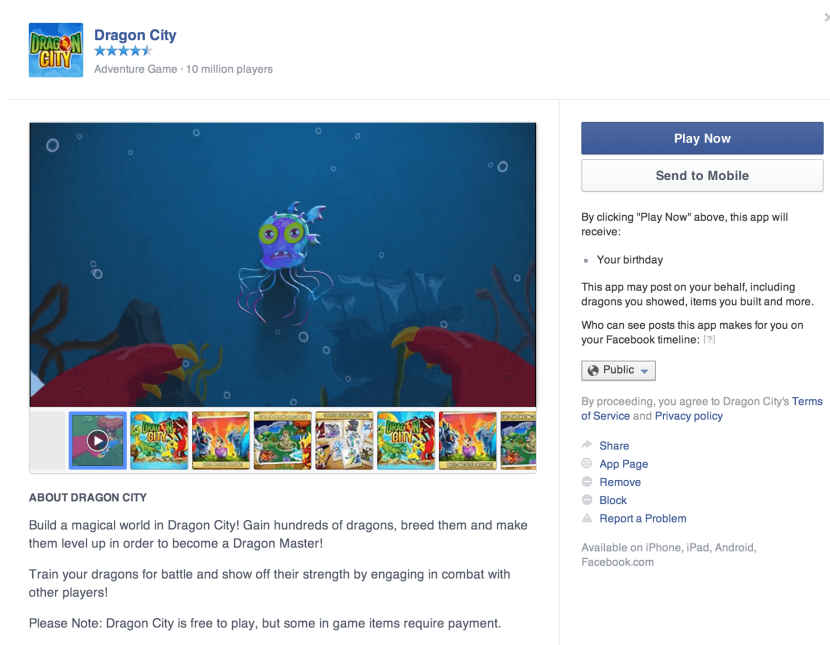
DRAGON CITY

Dragon City
Adventure Game · 10 million players

ABOUT DRAGON CITY

Build a magical world in Dragon City! Gain hundreds of dragons, breed them and make them level up in order to become a Dragon Master!

Train your dragons for battle and show off their strength by engaging in combat with other players!

Please Note: Dragon City is free to play, but some in game items require payment.

Play Now

Send to Mobile

By clicking "Play Now" above, this app will receive:

Your birthday

This app may post on your behalf, including dragons you showed, items you built and more.

Who can see posts this app makes for you on your Facebook timeline: [?]

Public

By proceeding, you agree to Dragon City's Terms of Service and Privacy policy

Share
App Page
Remove
Block
Report a Problem

Available on iPhone, iPad, Android, Facebook.com